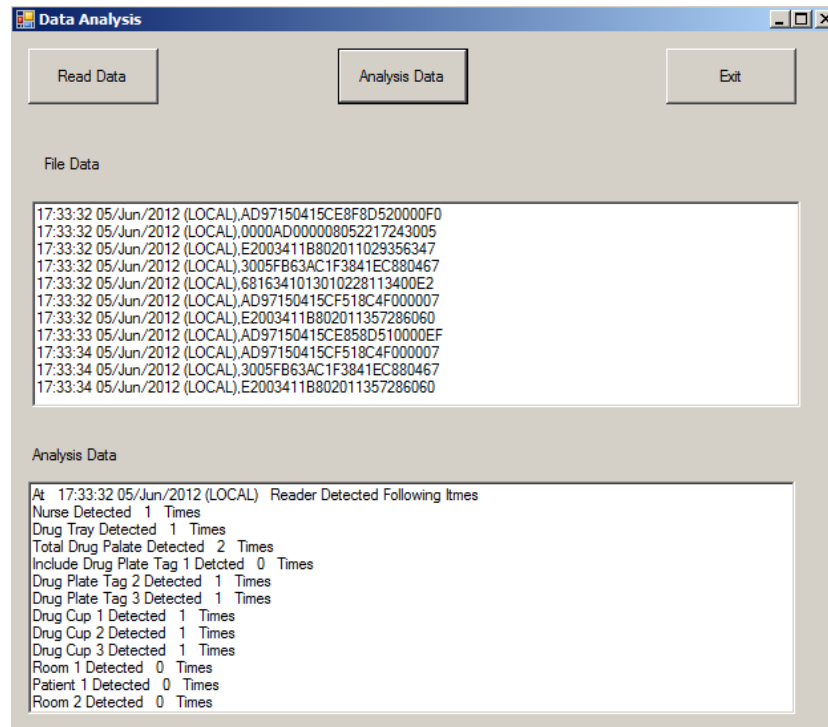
Data Analysis

Read Data

Analysis Data

Exit

File Data

17:33:32 05/Jun/2012 (LOCAL),AD97150415CE8F8D520000F0
17:33:32 05/Jun/2012 (LOCAL),0000AD000008052217243005
17:33:32 05/Jun/2012 (LOCAL),E2003411B802011029356347
17:33:32 05/Jun/2012 (LOCAL),3005FB63AC1F3841EC880467
17:33:32 05/Jun/2012 (LOCAL),681634101301022811340 0E2
17:33:32 05/Jun/2012 (LOCAL),AD97150415CF518C4F000007
17:33:32 05/Jun/2012 (LOCAL),E2003411B802011357286060
17:33:33 05/Jun/2012 (LOCAL),AD97150415CE858D510000EF
17:33:34 05/Jun/2012 (LOCAL),AD97150415CF518C4F000007
17:33:34 05/Jun/2012 (LOCAL),3005FB63AC1F3841EC880467
17:33:34 05/Jun/2012 (LOCAL),E2003411B802011357286060

Analysis Data

At 17:33:32 05/Jun/2012 (LOCAL) Reader Detected Following Itmes
Nurse Detected 1 Times
Drug Tray Detected 1 Times
Total Drug Palate Detected 2 Times
Include Drug Plate Tag 1 Detcted 0 Times
Drug Plate Tag 2 Detected 1 Times
Drug Plate Tag 3 Detected 1 Times
Drug Cup 1 Detected 1 Times
Drug Cup 2 Detected 1 Times
Drug Cup 3 Detected 1 Times
Room 1 Detected 0 Times
Patient 1 Detected 0 Times
Room 2 Detected 0 Times